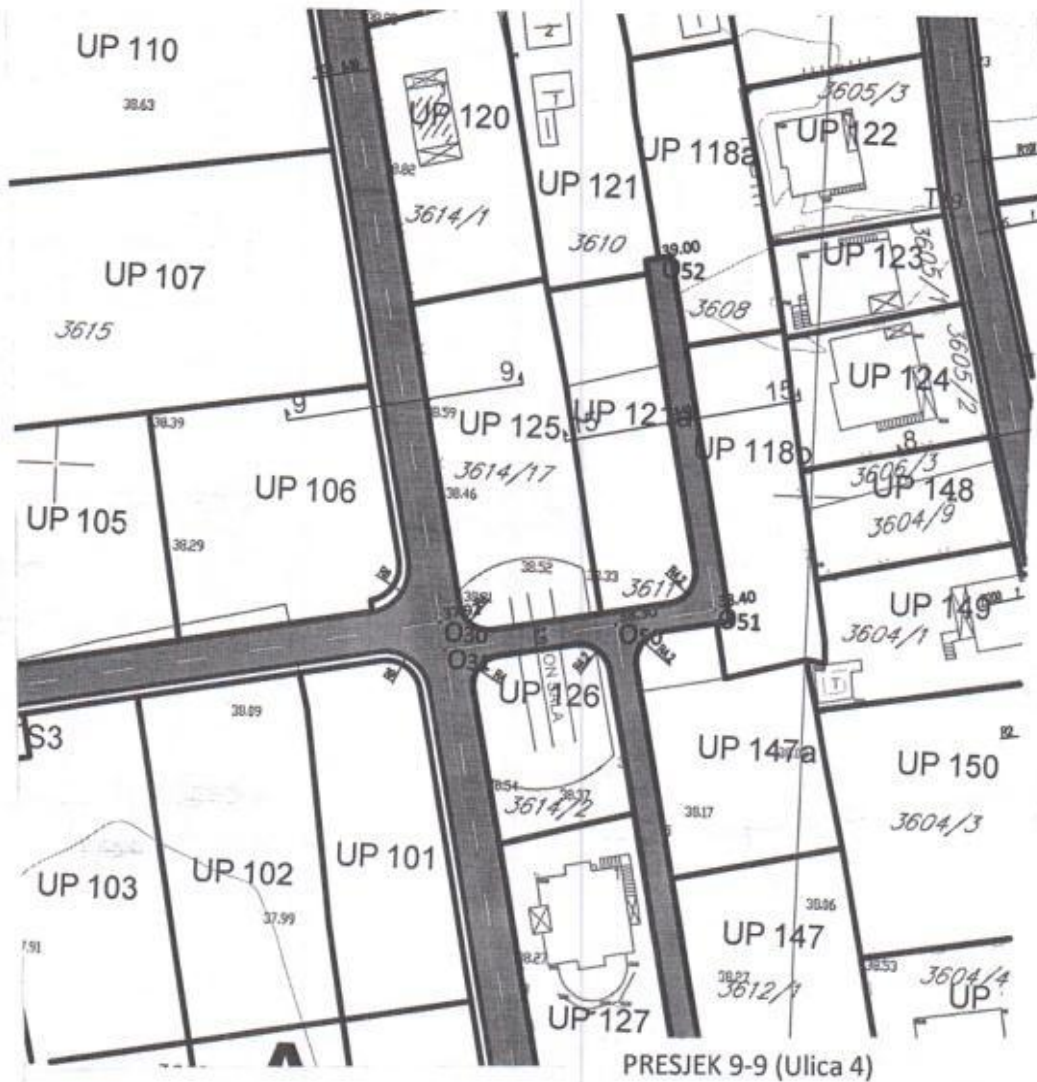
UP 110
38.63
UP 120
UP 121
UP 118a
3605/3
UP 122
3614/1
3610
39.00
O52
UP 123
3605/1
UP 107
3615
3608
3605/2
UP 124
9
9
15
38.39
38.59
UP 125
15
UP 121a
UP 118b
8
3614/17
3606/3
UP 148
UP 106
38.46
3604/9
UP 105
38.29
38.52
3611
38.40
O51
UP 149
O30
O50
3604/1
O31
UP 126
S3
38.09
UP 147a
UP 150
3614/2
3604/3
UP 103
UP 102
UP 101
37.99
UP 147
3612/1
3604/4
UP
UP 127
PRESJEK 9-9 (Ulica 4)